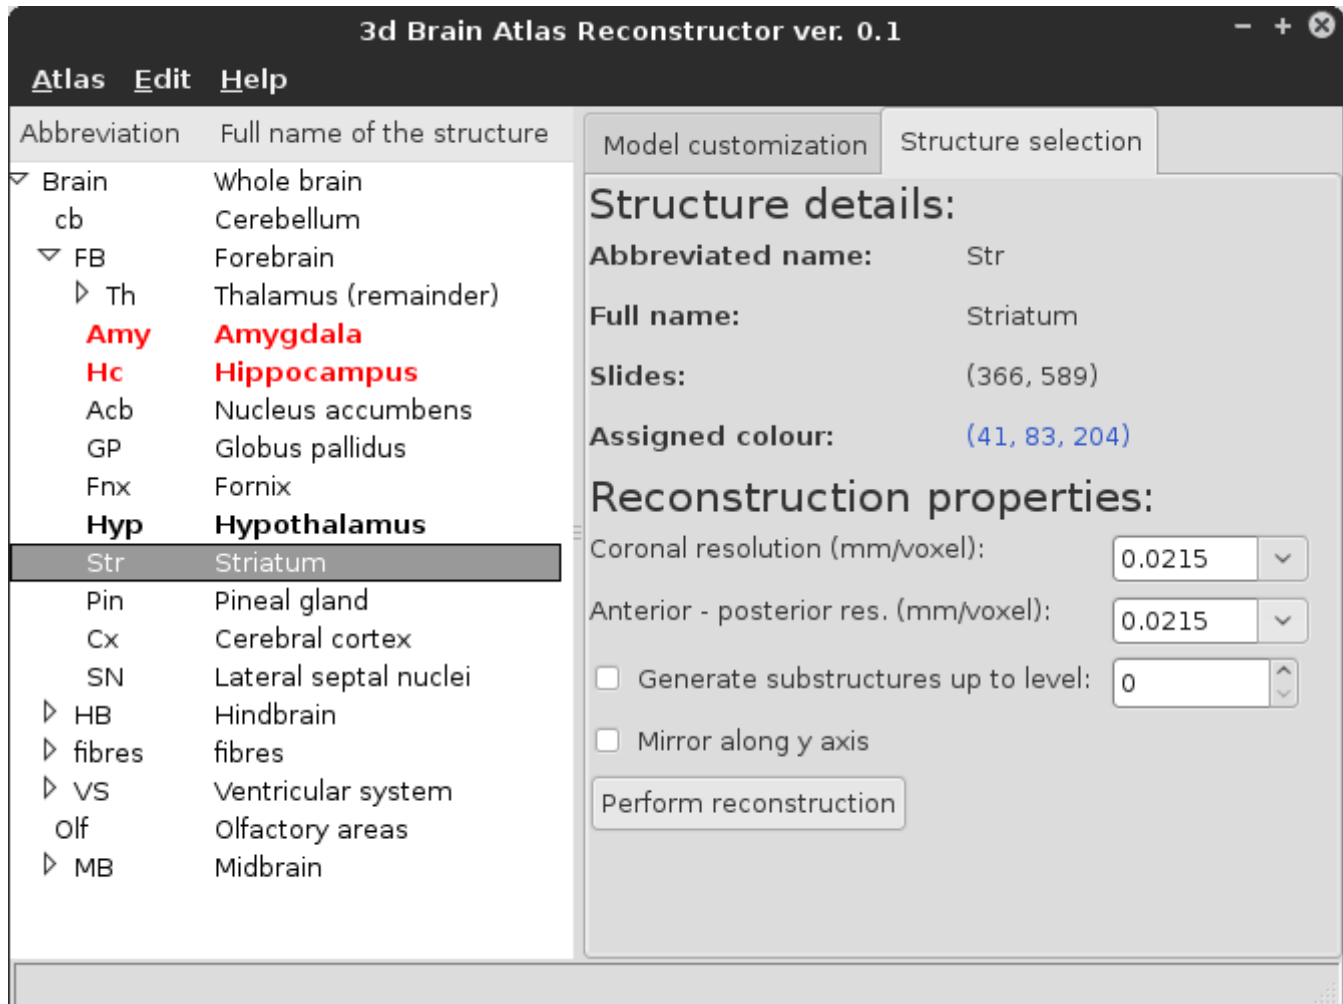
3d Brain Atlas Reconstructor ver. 0.1

Atlas Edit Help

| Abbreviation | Full name of the structure |
|---|---|
| Brain | Whole brain |
| cb | Cerebellum |
| FB | Forebrain |
| Th | Thalamus (remainder) |
| Amy | Amygdala |
| Hc | Hippocampus |
| Acb | Nucleus accumbens |
| GP | Globus pallidus |
| Fnx | Fornix |
| Hyp | Hypothalamus |
| Str | Striatum |
| Pin | Pineal gland |
| Cx | Cerebral cortex |
| SN | Lateral septal nuclei |
| HB | Hindbrain |
| fibres | fibres |
| VS | Ventricular system |
| Olf | Olfactory areas |
| MB | Midbrain |

Model customization | Structure selection

Structure details:

Abbreviated name: Str

Full name: Striatum

Slides: (366, 589)

Assigned colour: (41, 83, 204)

Reconstruction properties:

Coronal resolution (mm/voxel): 0.0215

Anterior - posterior res. (mm/voxel): 0.0215

Generate substructures up to level: 0

Mirror along y axis

Perform reconstruction